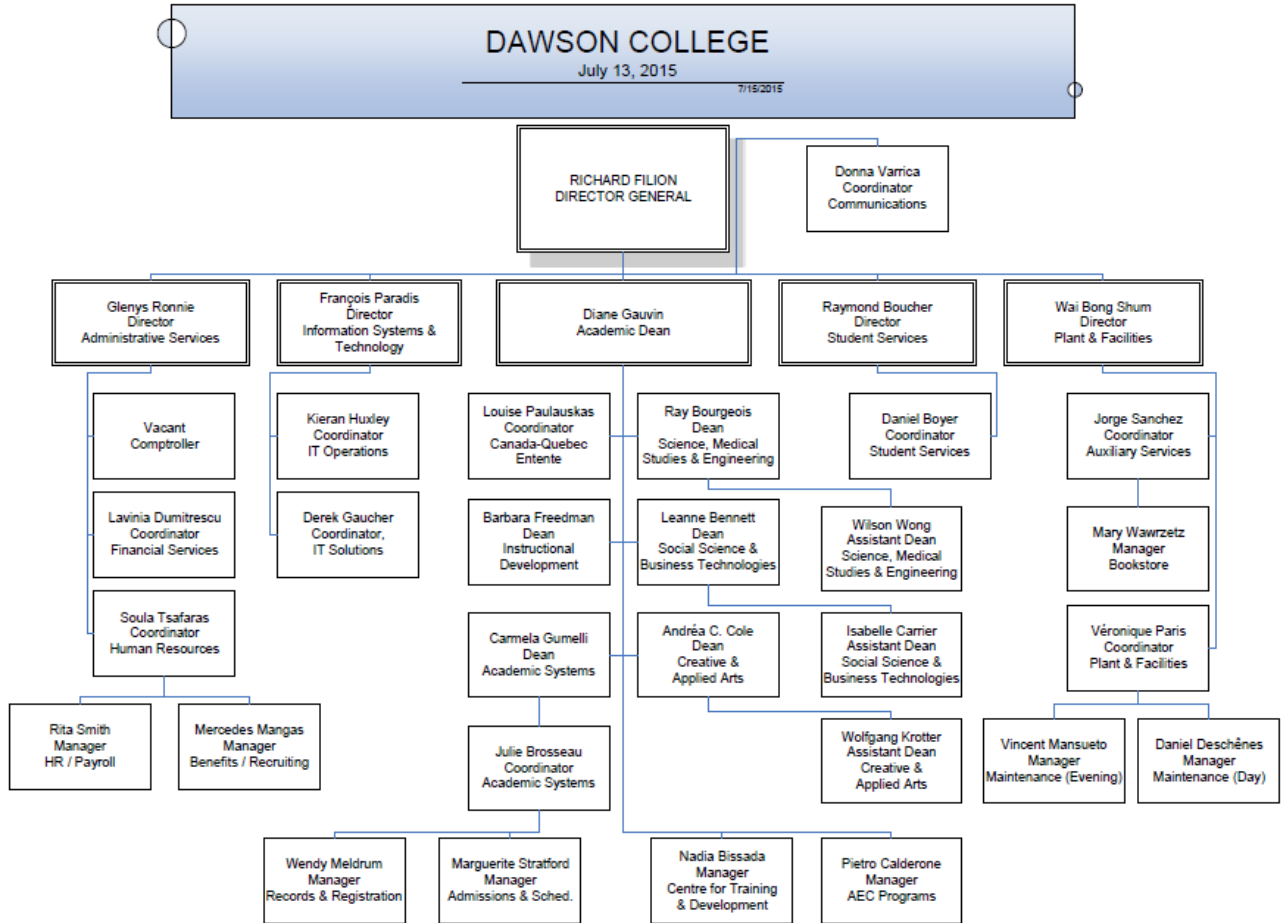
DAWSON COLLEGE
July 13, 2015
7/15/2015

RICHARD FILION
DIRECTOR GENERAL

Donna Varrica
Coordinator
Communications

Glenys Ronnie
Director
Administrative Services

François Paradis
Director
Information Systems & Technology

Diane Gauvin
Academic Dean

Raymond Boucher
Director
Student Services

Wai Bong Shum
Director
Plant & Facilities

Vacant
Comptroller

Lavinia Dumitrescu
Coordinator
Financial Services

Soula Tsafaras
Coordinator
Human Resources

Rita Smith
Manager
HR / Payroll

Mercedes Mangas
Manager
Benefits / Recruiting

Kieran Huxley
Coordinator
IT Operations

Derek Gaucher
Coordinator,
IT Solutions

Louise Paulauskas
Coordinator
Canada-Quebec Entente

Ray Bourgeois
Dean
Science, Medical Studies & Engineering

Barbara Freedman
Dean
Instructional Development

Leanne Bennett
Dean
Social Science & Business Technologies

Carmela Gumelli
Dean
Academic Systems

Andréa C. Cole
Dean
Creative & Applied Arts

Julie Brosseau
Coordinator
Academic Systems

Wendy Meldrum
Manager
Records & Registration

Marguerite Stratford
Manager
Admissions & Sched.

Nadia Bissada
Manager
Centre for Training & Development

Pietro Calderone
Manager
AEC Programs

Daniel Boyer
Coordinator
Student Services

Wilson Wong
Assistant Dean
Science, Medical Studies & Engineering

Isabelle Carrier
Assistant Dean
Social Science & Business Technologies

Wolfgang Krotter
Assistant Dean
Creative & Applied Arts

Jorge Sanchez
Coordinator
Auxiliary Services

Mary Wawrzetz
Manager
Bookstore

Véronique Paris
Coordinator
Plant & Facilities

Vincent Mansueto
Manager
Maintenance (Evening)

Daniel Deschênes
Manager
Maintenance (Day)